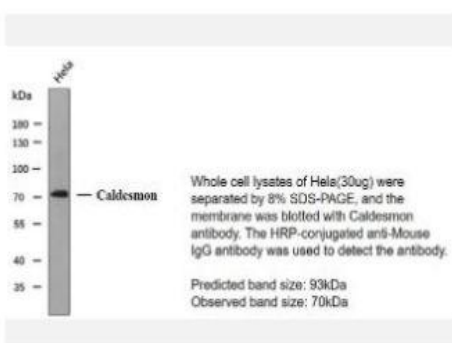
Hela

kDa

180

130

100

70

55

40

35

Caldesmon

Whole cell lysates of Hela(30ug) were separated by 8% SDS-PAGE, and the membrane was blotted with Caldesmon antibody. The HRP-conjugated anti-Mouse IgG antibody was used to detect the antibody.

Predicted band size: 93kDa
Observed band size: 70kDa